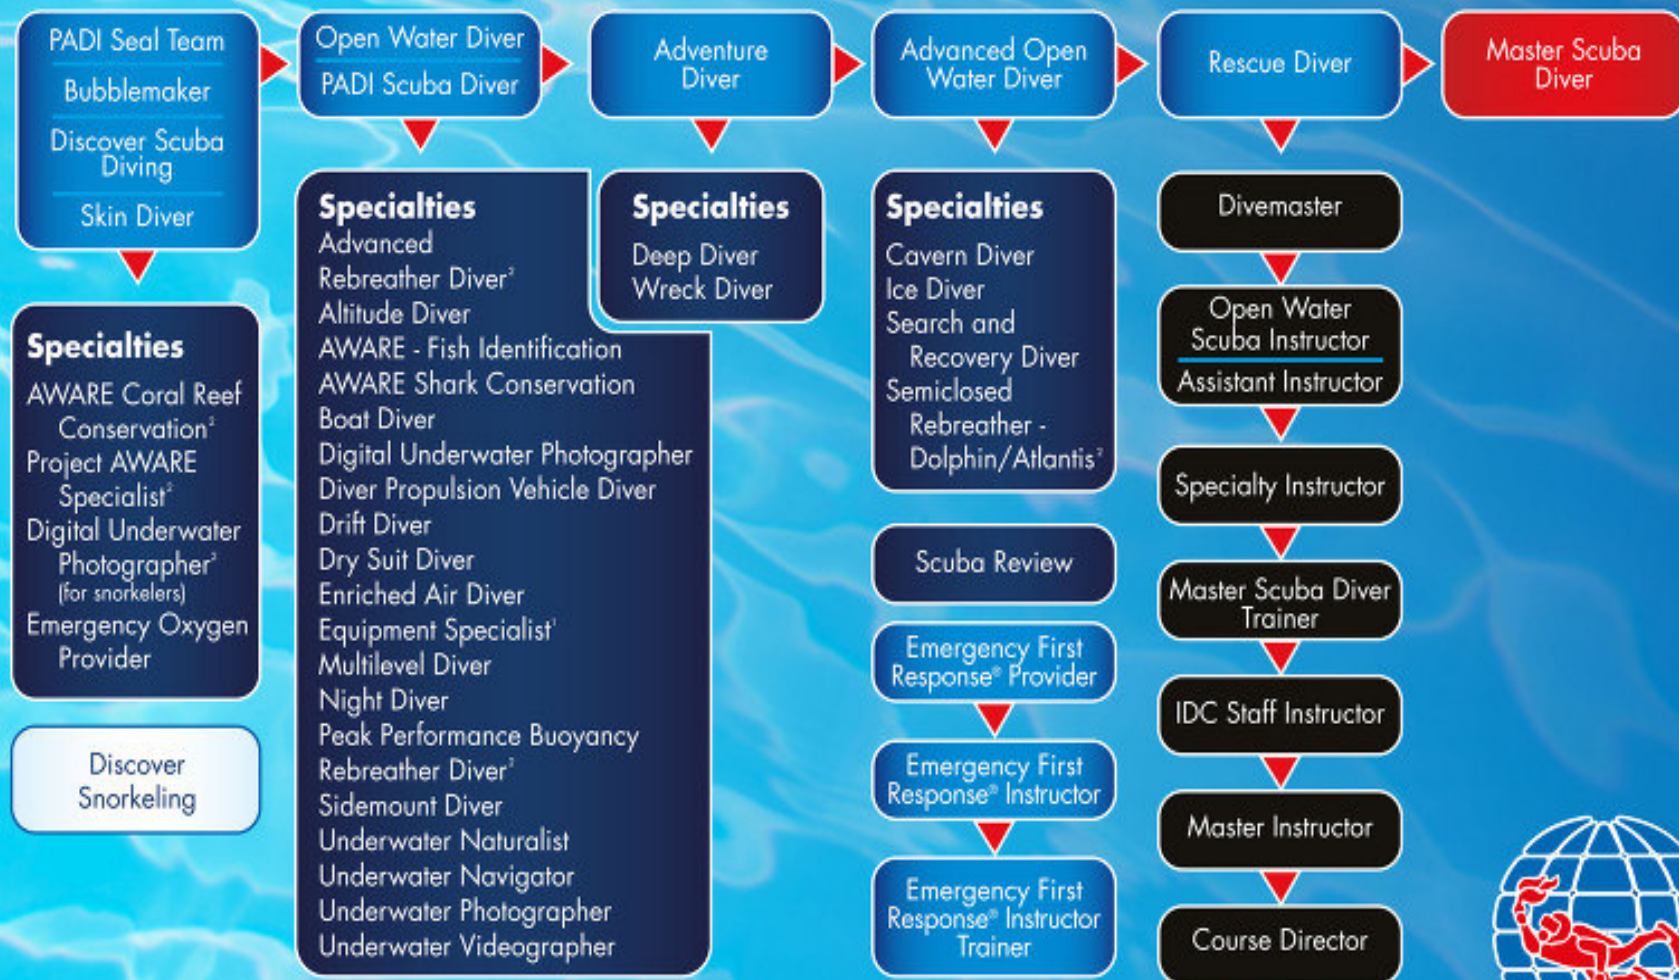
PADI Seal Team
Bubblemaker
Discover Scuba Diving
Skin Diver

Open Water Diver
PADI Scuba Diver

Adventure Diver

Advanced Open Water Diver

Rescue Diver

Master Scuba Diver

Specialties
AWARE Coral Reef Conservation$^2$
Project AWARE Specialist$^2$
Digital Underwater Photographer$^2$ (for snorkelers)
Emergency Oxygen Provider

Discover Snorkeling

Specialties
Advanced Rebreather Diver$^2$
Altitude Diver
AWARE - Fish Identification
AWARE Shark Conservation
Boat Diver
Digital Underwater Photographer
Diver Propulsion Vehicle Diver
Drift Diver
Dry Suit Diver
Enriched Air Diver
Equipment Specialist$^1$
Multilevel Diver
Night Diver
Peak Performance Buoyancy
Rebreather Diver$^2$
Sidemount Diver
Underwater Naturalist
Underwater Navigator
Underwater Photographer
Underwater Videographer

Specialties
Deep Diver
Wreck Diver

Specialties
Cavern Diver
Ice Diver
Search and Recovery Diver
Semiclosed Rebreather - Dolphin/Atlantis$^2$

Scuba Review

Emergency First Response® Provider

Emergency First Response® Instructor

Emergency First Response® Instructor Trainer

Divemaster

Open Water Scuba Instructor
Assistant Instructor

Specialty Instructor

Master Scuba Diver Trainer

IDC Staff Instructor

Master Instructor

Course Director